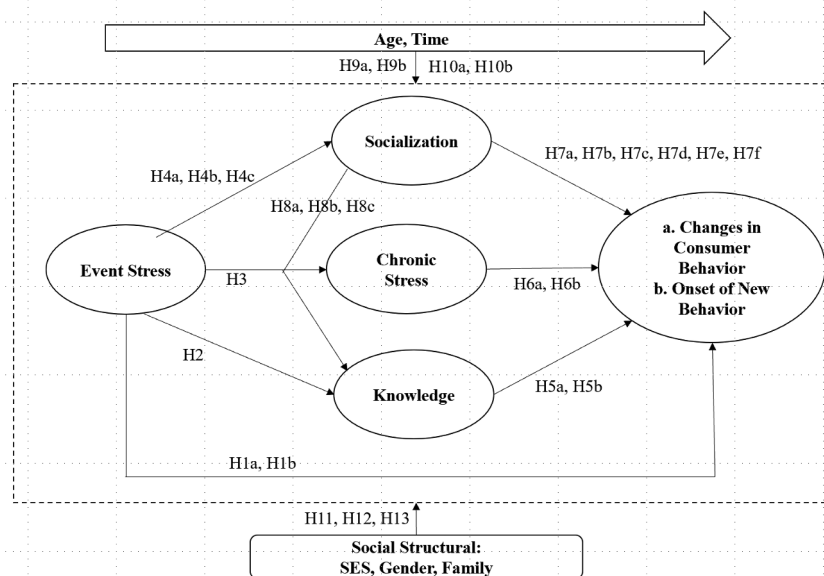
Age, Time

H9a, H9b

H10a, H10b

Socialization

H7a, H7b, H7c, H7d, H7e, H7f

H4a, H4b, H4c

H8a, H8b, H8c

a. Changes in Consumer Behavior
b. Onset of New Behavior

Event Stress

H3

Chronic Stress

H6a, H6b

H2

Knowledge

H5a, H5b

H1a, H1b

H11, H12, H13

Social Structural:
SES, Gender, Family